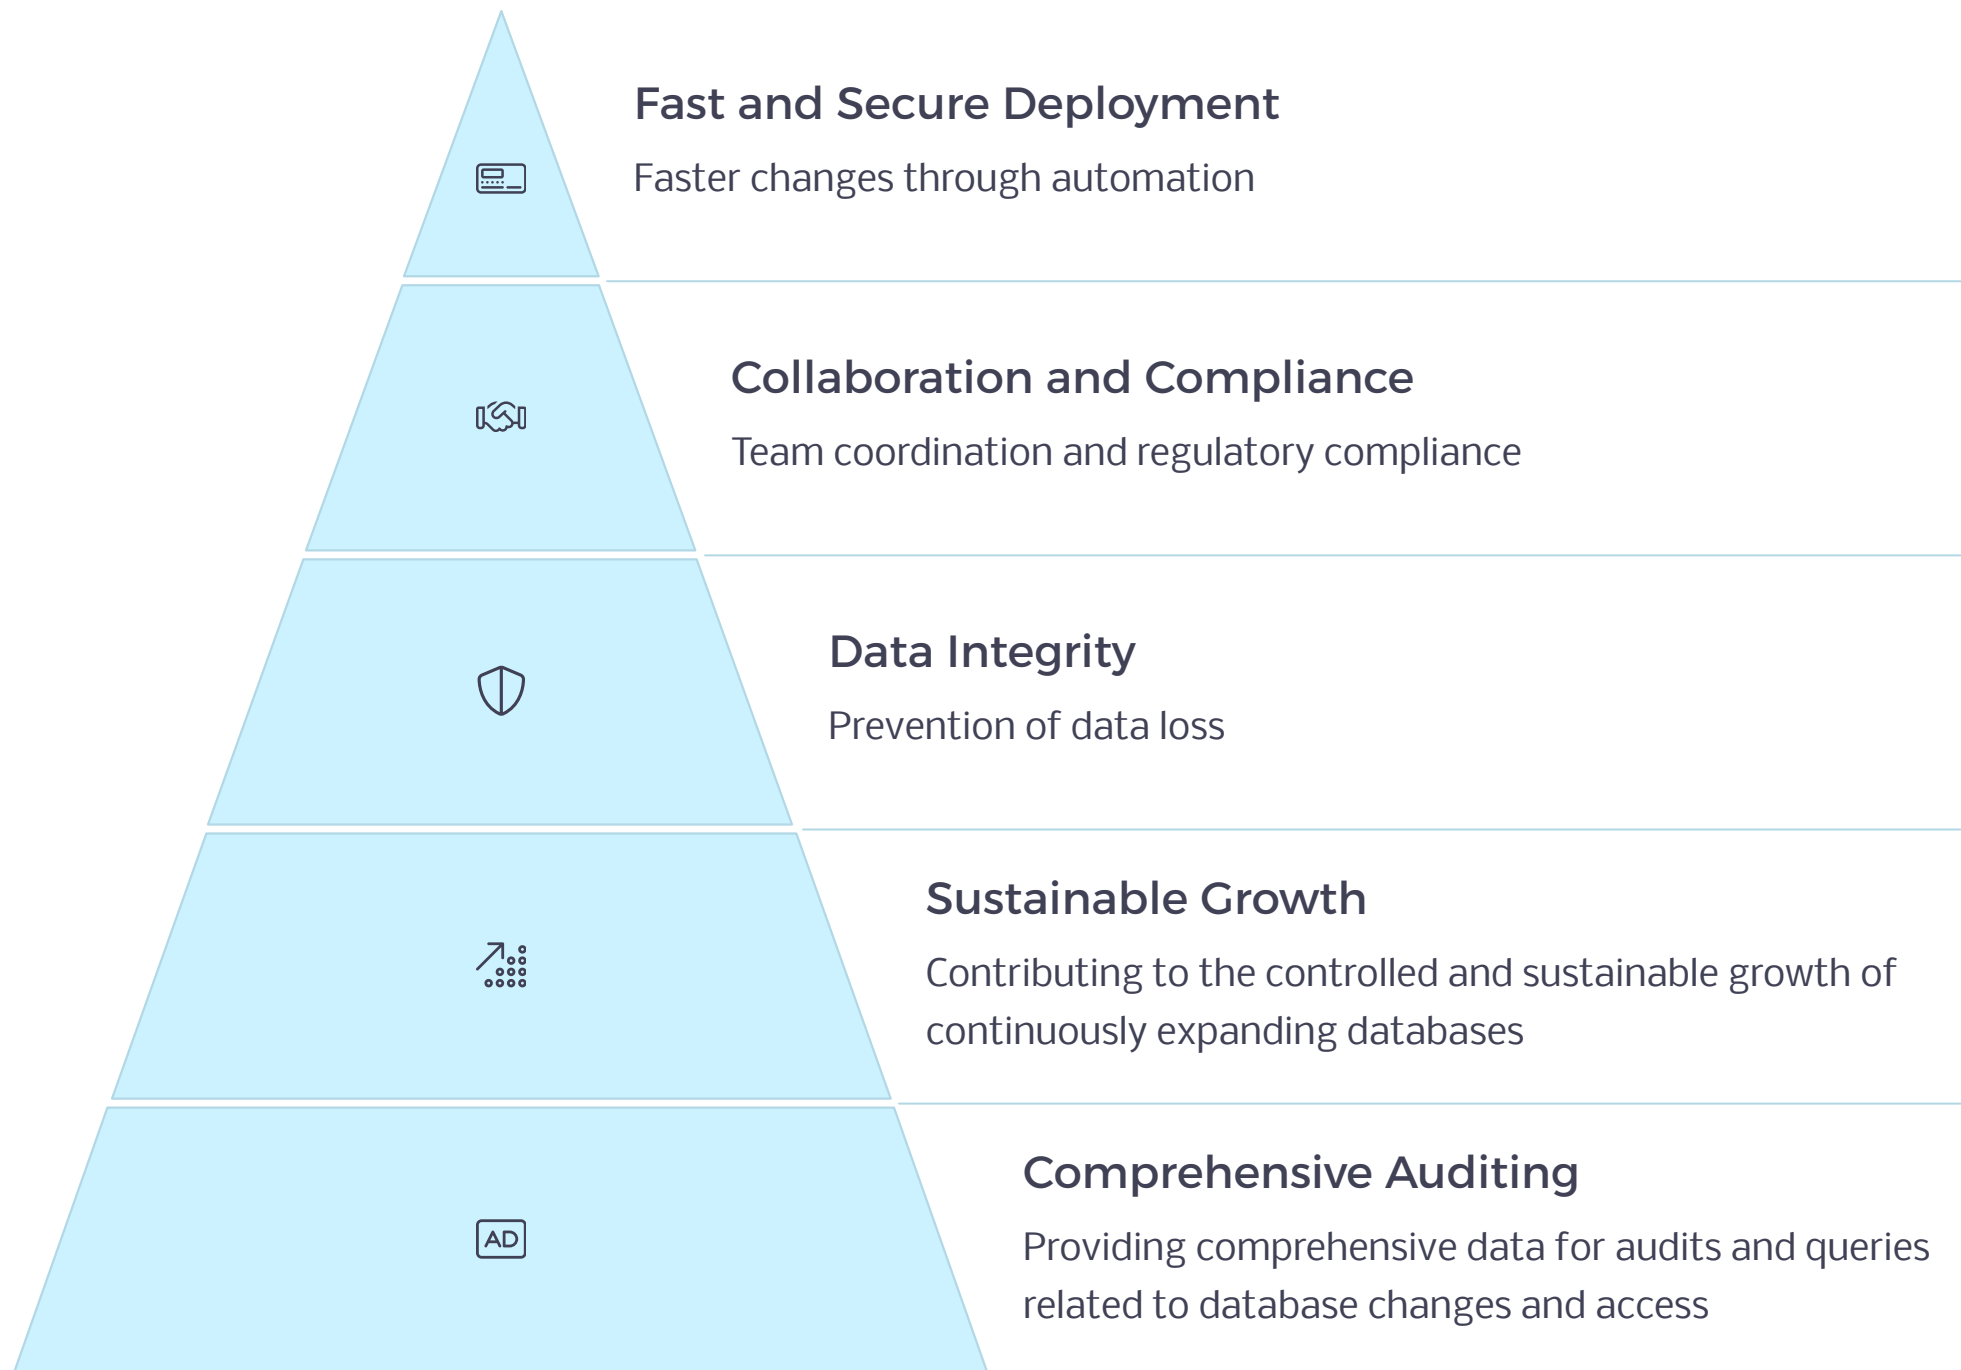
Fast and Secure Deployment

Faster changes through automation

Collaboration and Compliance

Team coordination and regulatory compliance

Data Integrity

Prevention of data loss

Sustainable Growth

Contributing to the controlled and sustainable growth of continuously expanding databases

AD

Comprehensive Auditing

Providing comprehensive data for audits and queries related to database changes and access